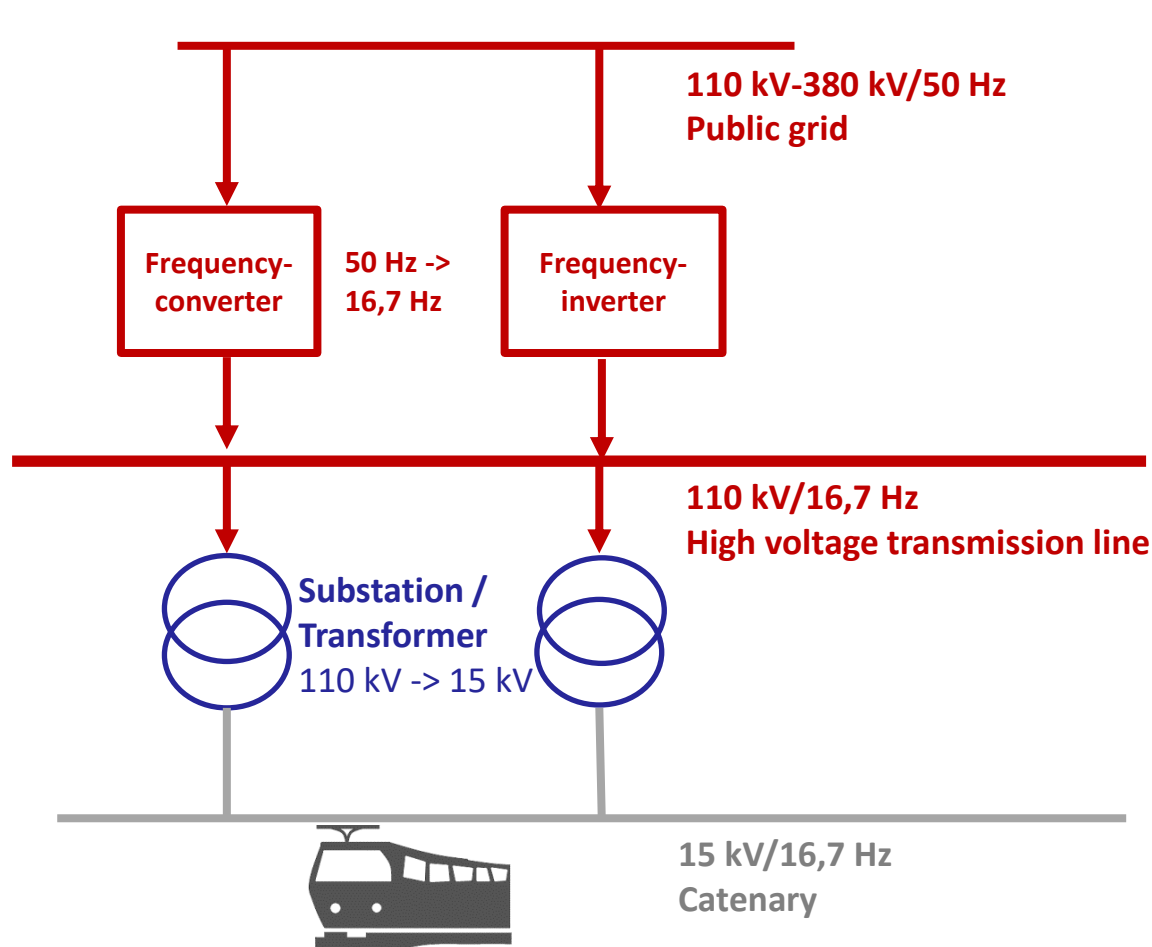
110 kV-380 kV/50 Hz
Public grid

Frequency-converter

50 Hz -> 16,7 Hz

Frequency-inverter

110 kV/16,7 Hz
High voltage transmission line

Substation / Transformer
110 kV -> 15 kV

15 kV/16,7 Hz
Catenary